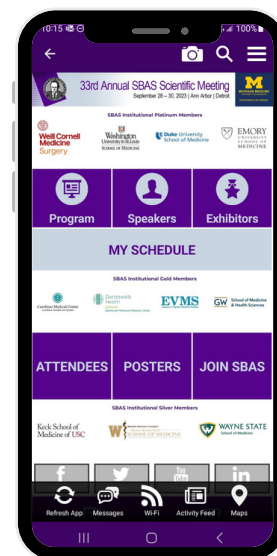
10:15 100%

33rd Annual SBAS Scientific Meeting
September 28 – 30, 2023 | Ann Arbor | Detroit

SBAS Institutional Platinum Members

Weill Cornell Medicine Surgery
Washington University in St. Louis School of Medicine
Duke University School of Medicine
EMORY UNIVERSITY SCHOOL OF MEDICINE

Program
Speakers
Exhibitors

MY SCHEDULE

SBAS Institutional Gold Members

Dartmouth Health
EVMS
GW School of Medicine & Health Sciences

ATTENDEES
POSTERS
JOIN SBAS

SBAS Institutional Silver Members

Keck School of Medicine of USC
SCHOOL OF MEDICINE
WAYNE STATE School of Medicine

Refresh App
Messages
Wi-Fi
Activity Feed
Maps